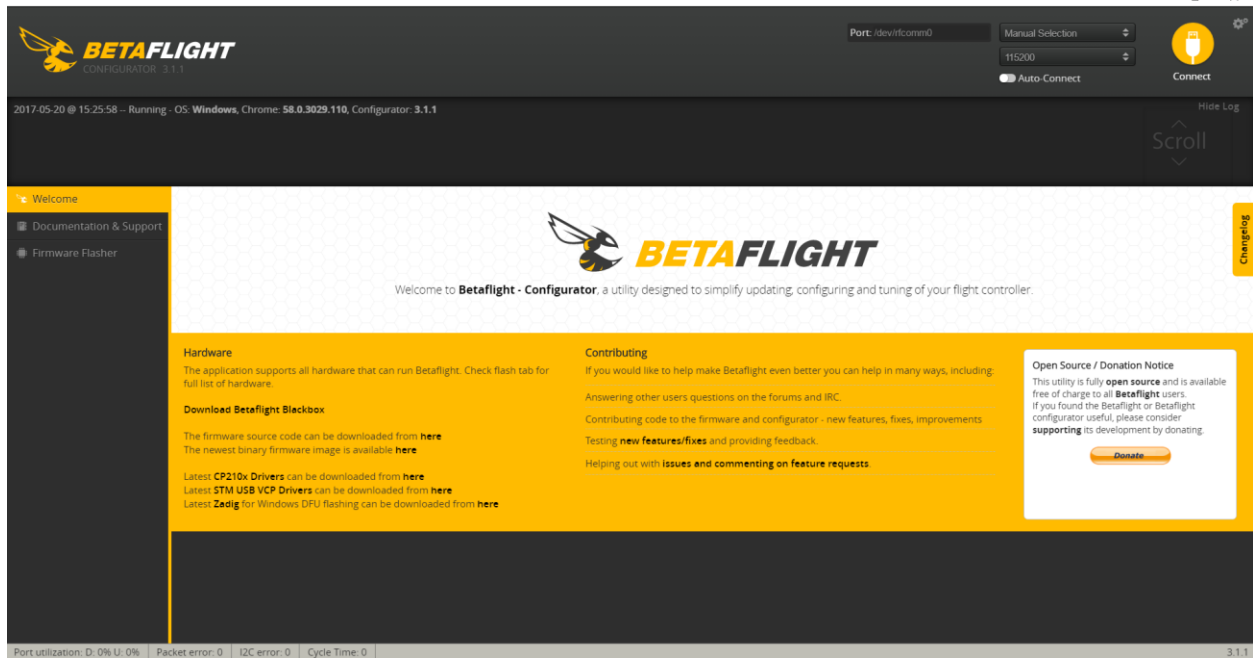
BETAFLIGHT
CONFIGURATOR 3.1.1

Port: /dev/rfcomm0
Manual Selection
115200
Auto-Connect
Connect

2017-05-20 @ 15:25:58 -- Running - OS: Windows, Chrome: 58.0.3029.110, Configurator: 3.1.1

Hide Log
Scroll

Welcome
Documentation & Support
Firmware Flasher

Changelog

BETAFLIGHT

Welcome to Betaflight - Configurator, a utility designed to simplify updating, configuring and tuning of your flight controller.

Hardware
The application supports all hardware that can run Betaflight. Check flash tab for full list of hardware.

Download Betaflight Blackbox

The firmware source code can be downloaded from here
The newest binary firmware image is available here

Latest CP210x Drivers can be downloaded from here
Latest STM USB VCP Drivers can be downloaded from here
Latest Zadig for Windows DFU flashing can be downloaded from here

Contributing
If you would like to help make Betaflight even better you can help in many ways, including:

Answering other users questions on the forums and IRC.

Contributing code to the firmware and configurator - new features, fixes, improvements

Testing new features/fixes and providing feedback.

Helping out with issues and commenting on feature requests.

Open Source / Donation Notice
This utility is fully open source and is available free of charge to all Betaflight users.
If you found the Betaflight or Betaflight configurator useful, please consider supporting its development by donating.

Donate

Port utilization: D: 0% U: 0% | Packet error: 0 | I2C error: 0 | Cycle Time: 0
3.1.1